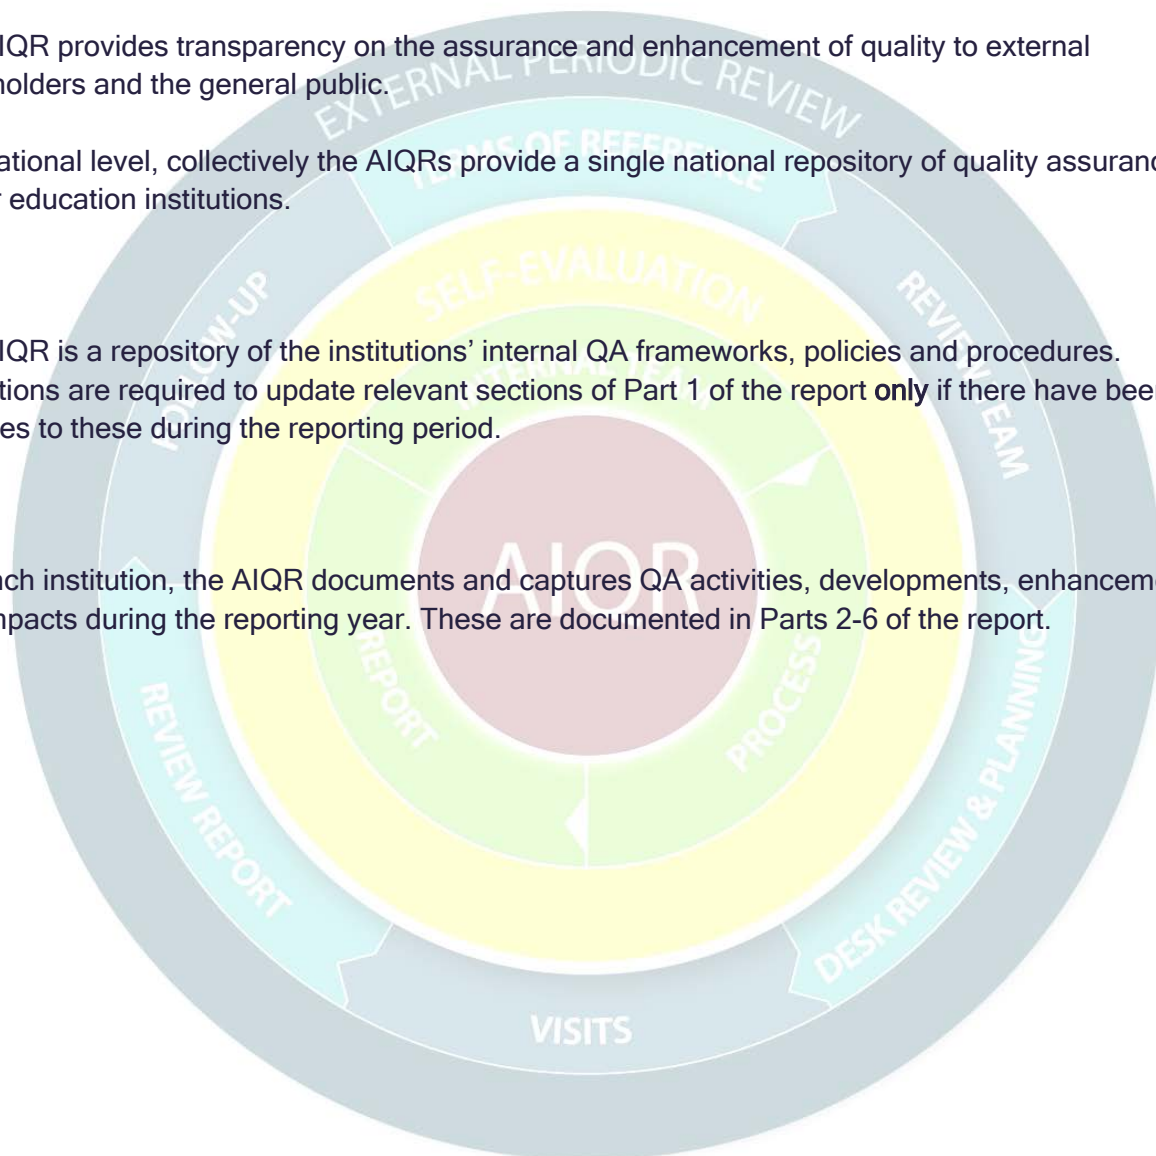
IQR provides transparency on the assurance and enhancement of quality to external holders and the general public.

ational level, collectively the AIQRs provide a single national repository of quality assuranc r education institutions.

IQR is a repository of the institutions' internal QA frameworks, policies and procedures. tions are required to update relevant sections of Part 1 of the report only if there have bee es to these during the reporting period.

ch institution, the AIQR documents and captures QA activities, developments, enhanceme npacts during the reporting year. These are documented in Parts 2-6 of the report.

EXTERNAL PERIODIC REVIEW
TERMS OF REFERENCE
REVIEW TEAM
DESK REVIEW & PLANNING
VISITS
REVIEW REPORT
FOLLOW-UP
SELF-EVALUATION
INTERNAL TEAM
PROCESS
REPORT
AIQR